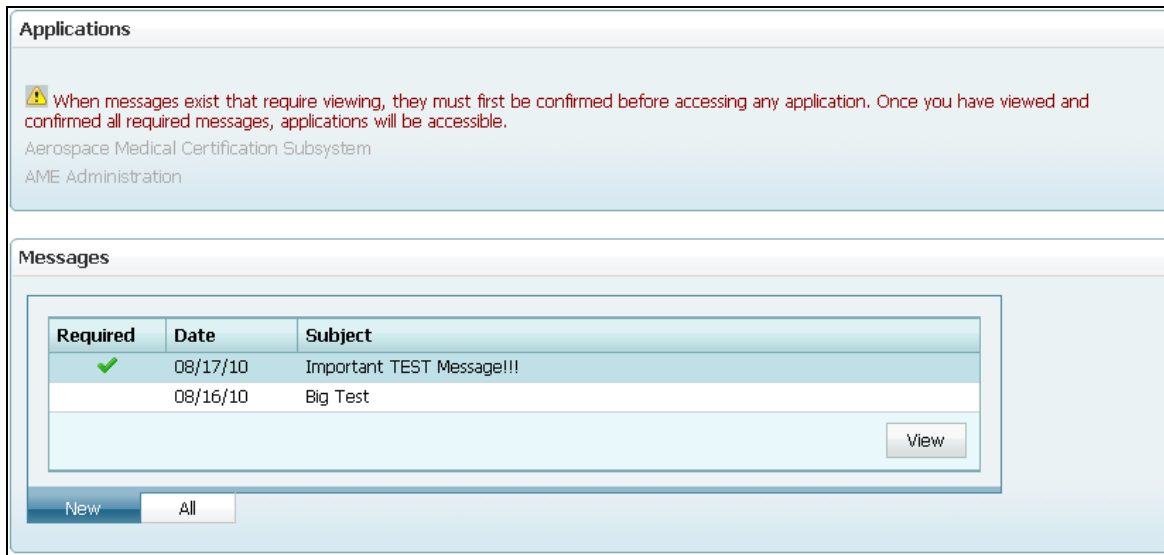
Applications

When messages exist that require viewing, they must first be confirmed before accessing any application. Once you have viewed and confirmed all required messages, applications will be accessible.

Aerospace Medical Certification Subsystem

AME Administration

Messages

| Required | Date | Subject |
|---|---|---|
| ✔ | 08/17/10 | Important TEST Message!!! |
| | 08/16/10 | Big Test |

View

New

All